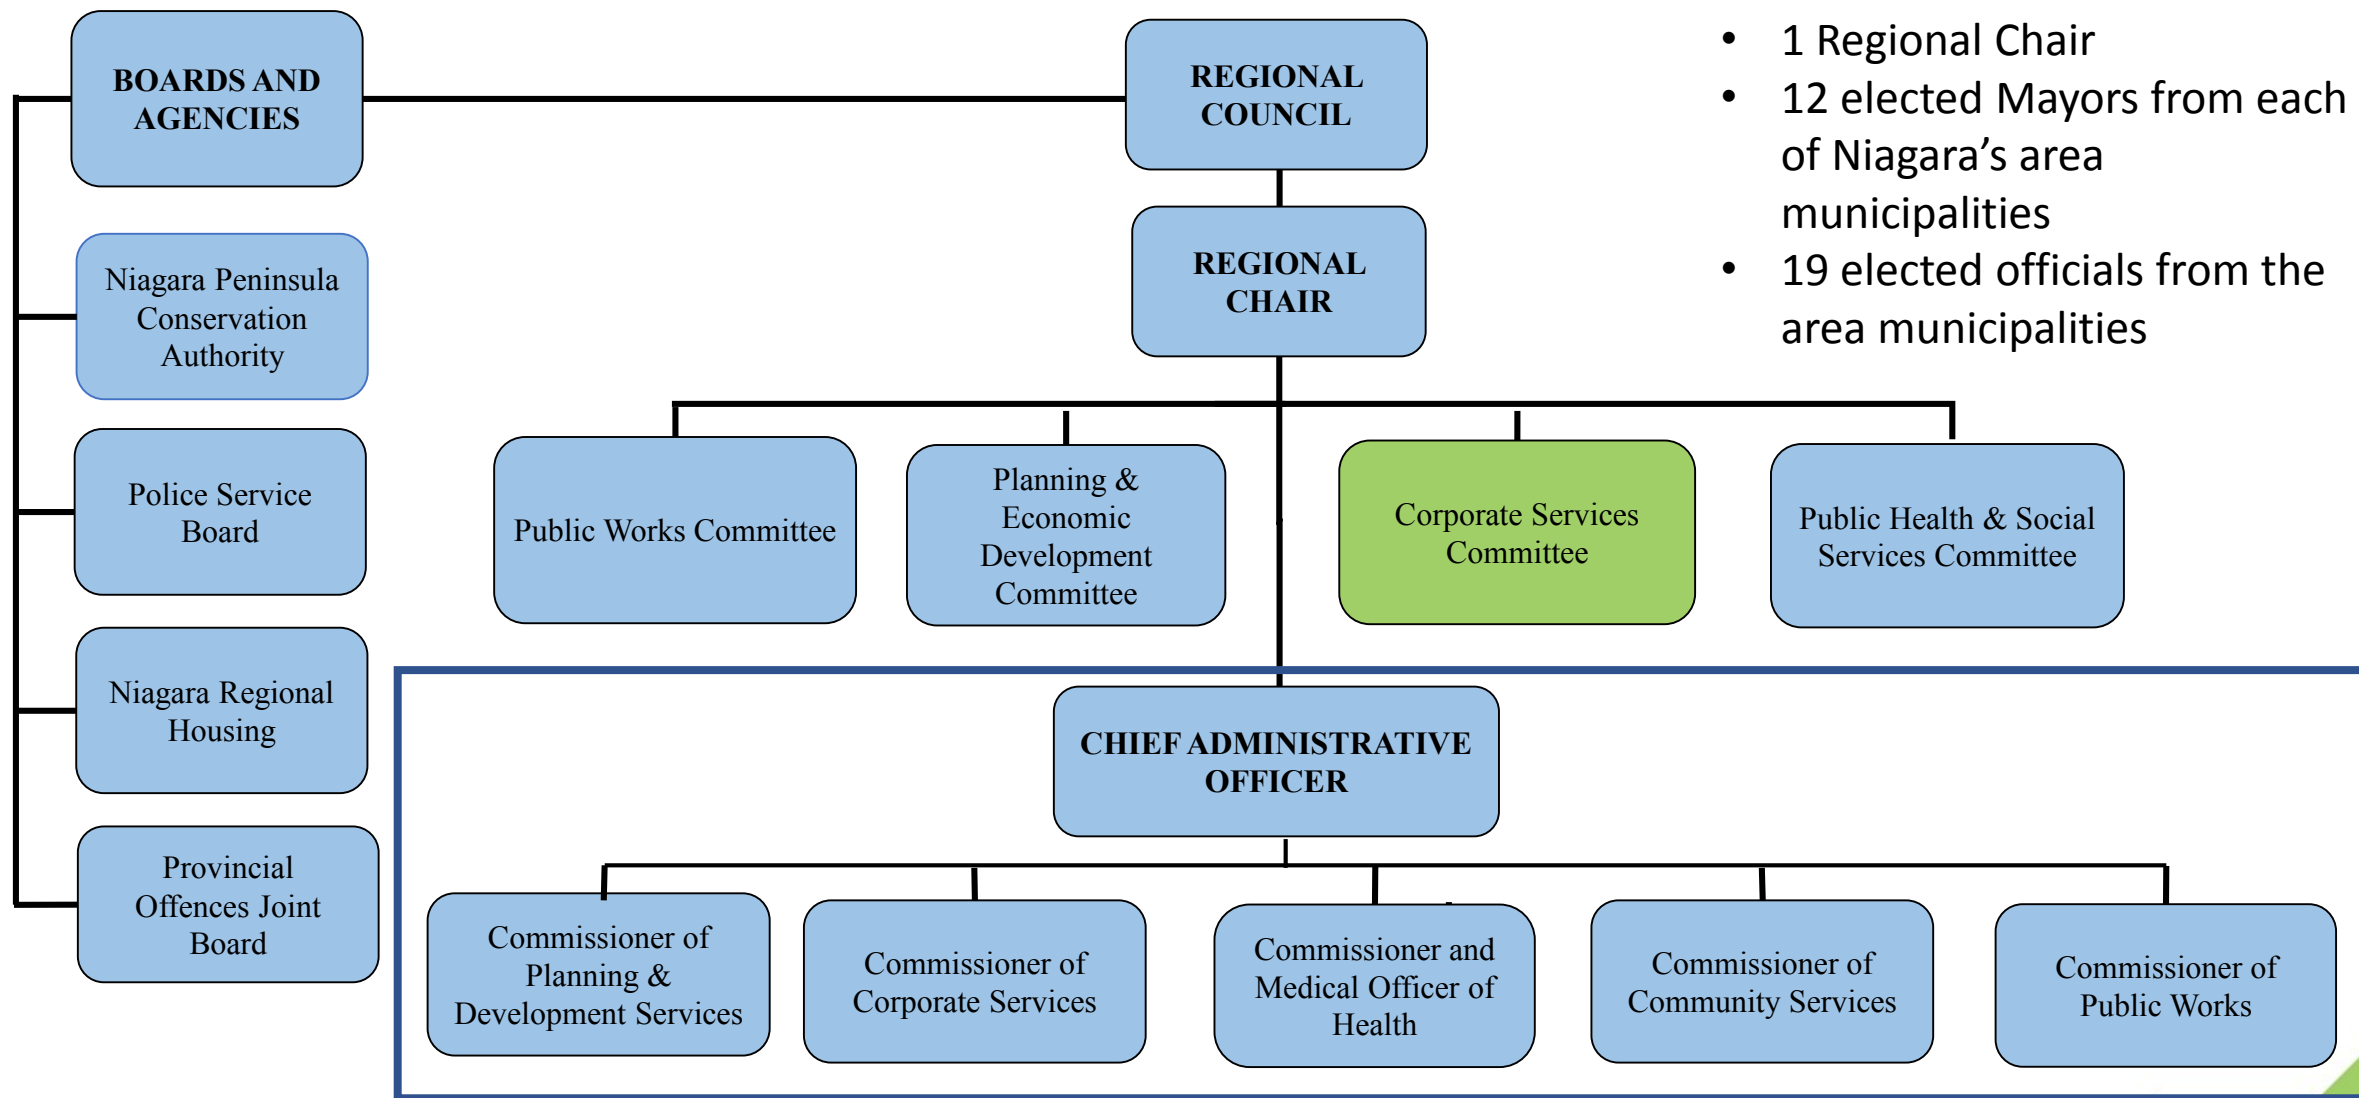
BOARDS AND AGENCIES

Niagara Peninsula Conservation Authority

Police Service Board

Niagara Regional Housing

Provincial Offences Joint Board

REGIONAL COUNCIL

REGIONAL CHAIR

- 1 Regional Chair
- 12 elected Mayors from each of Niagara’s area municipalities
- 19 elected officials from the area municipalities

Public Works Committee

Planning & Economic Development Committee

Corporate Services Committee

Public Health & Social Services Committee

CHIEF ADMINISTRATIVE OFFICER

Commissioner of Planning & Development Services

Commissioner of Corporate Services

Commissioner and Medical Officer of Health

Commissioner of Community Services

Commissioner of Public Works